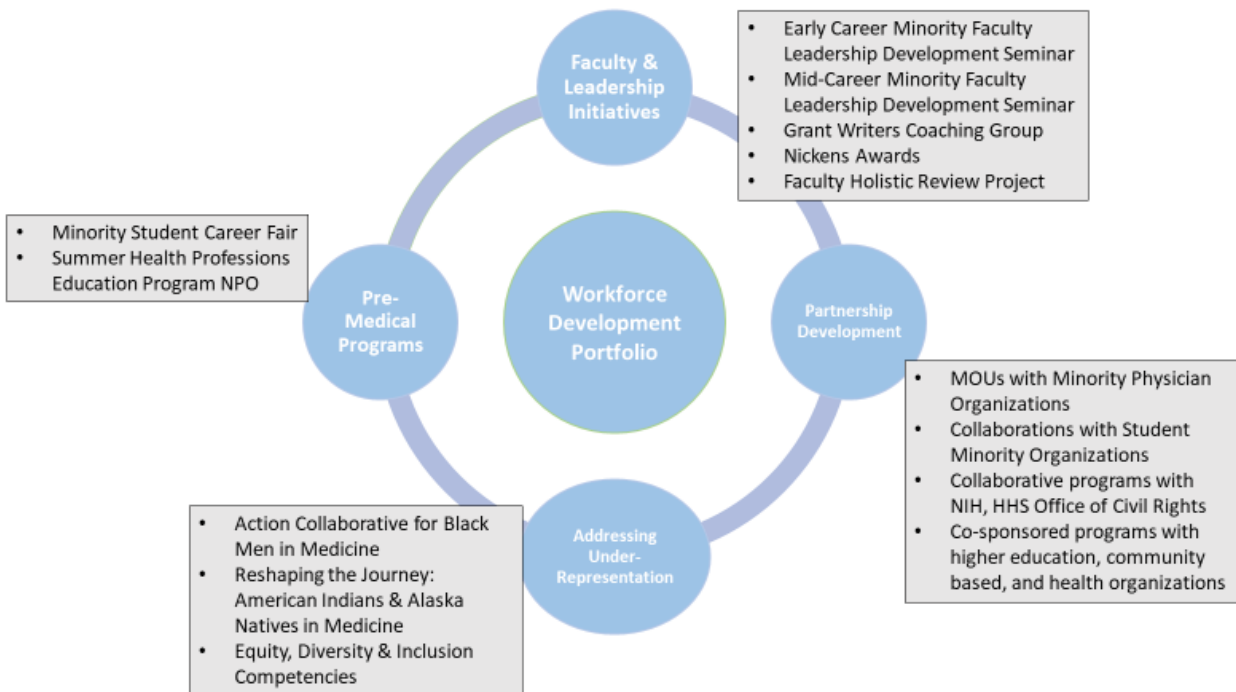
Faculty & Leadership Initiatives

- Early Career Minority Faculty Leadership Development Seminar
- Mid-Career Minority Faculty Leadership Development Seminar
- Grant Writers Coaching Group
- Nickens Awards
- Faculty Holistic Review Project

- Minority Student Career Fair
- Summer Health Professions Education Program NPO

Pre-Medical Programs

Workforce Development Portfolio

Partnership Development

- MOUs with Minority Physician Organizations
- Collaborations with Student Minority Organizations
- Collaborative programs with NIH, HHS Office of Civil Rights
- Co-sponsored programs with higher education, community based, and health organizations

- Action Collaborative for Black Men in Medicine
- Reshaping the Journey: American Indians & Alaska Natives in Medicine
- Equity, Diversity & Inclusion Competencies

Addressing Under-Representation